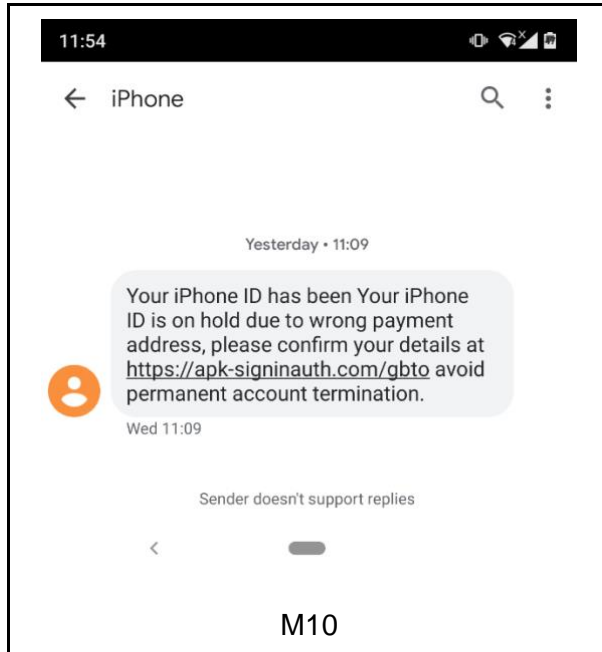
11:54

iPhone

Yesterday • 11:09

Your iPhone ID has been Your iPhone ID is on hold due to wrong payment address, please confirm your details at https://apk-signinauth.com/gbto avoid permanent account termination.

Wed 11:09

Sender doesn't support replies

M10